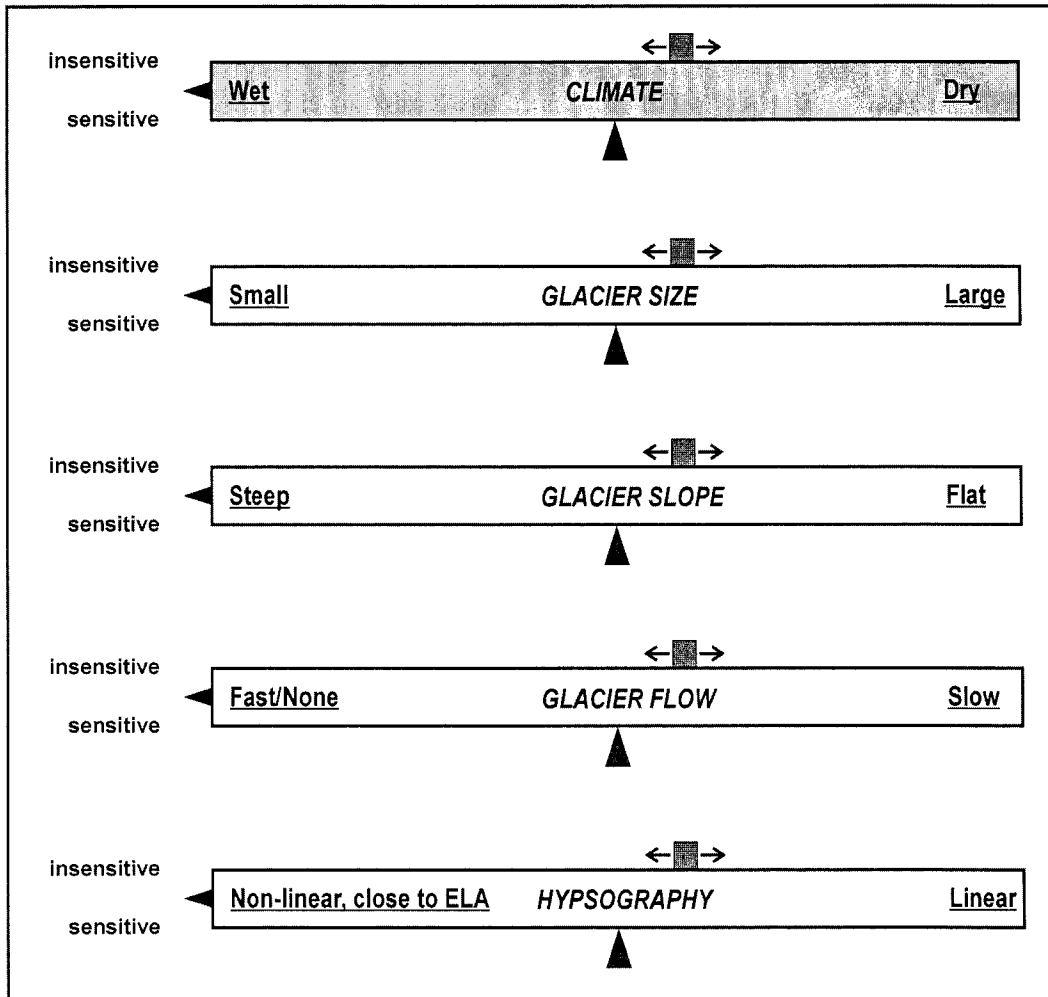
insensitive
sensitive
Wet CLIMATE Dry

insensitive
sensitive
Small GLACIER SIZE Large

insensitive
sensitive
Steep GLACIER SLOPE Flat

insensitive
sensitive
Fast/None GLACIER FLOW Slow

insensitive
sensitive
Non-linear, close to ELA HYPSOGRAPHY Linear